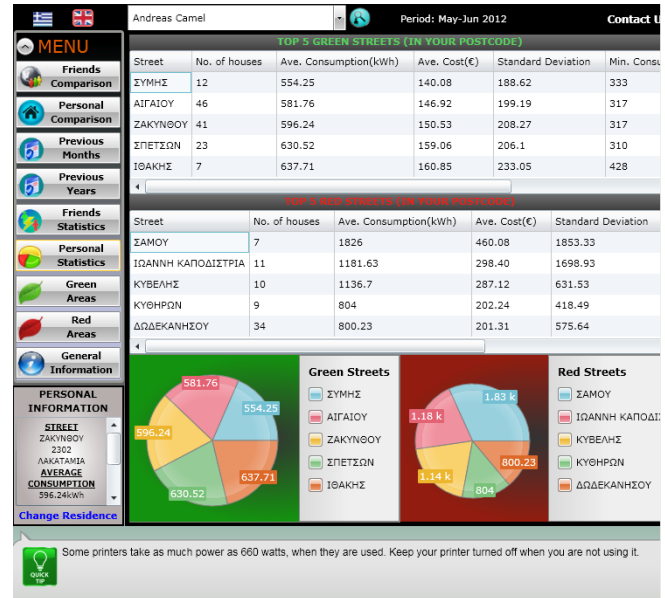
Andreas Camel

Period: May-Jun 2012

Contact U

MENU

Friends Comparison

Personal Comparison

Previous Months

Previous Years

Friends Statistics

Personal Statistics

Green Areas

Red Areas

General Information

PERSONAL INFORMATION

STREET
ΖΑΚΥΝΘΟΥ
2302
ΛΑΚΑΤΑΜΙΑ
AVERAGE CONSUMPTION
596.24kWh

Change Residence

TOP 5 GREEN STREETS (IN YOUR POSTCODE)

| Street | No. of houses | Ave. Consumption(kWh) | Ave. Cost(€) | Standard Deviation | Min. Consu |
|---|---|---|---|---|---|
| ΣΥΜΗΣ | 12 | 554.25 | 140.08 | 188.62 | 333 |
| ΑΙΓΑΙΟΥ | 46 | 581.76 | 146.92 | 199.19 | 317 |
| ΖΑΚΥΝΘΟΥ | 41 | 596.24 | 150.53 | 208.27 | 317 |
| ΣΠΕΤΣΩΝ | 23 | 630.52 | 159.06 | 206.1 | 310 |
| ΙΘΑΚΗΣ | 7 | 637.71 | 160.85 | 233.05 | 428 |

TOP 5 RED STREETS (IN YOUR POSTCODE)

| Street | No. of houses | Ave. Consumption(kWh) | Ave. Cost(€) | Standard Deviation |
|---|---|---|---|---|
| ΣΑΜΟΥ | 7 | 1826 | 460.08 | 1853.33 |
| ΙΩΑΝΝΗ ΚΑΠΟΔΙΣΤΡΙΑ | 11 | 1181.63 | 298.40 | 1698.93 |
| ΚΥΒΕΛΗΣ | 10 | 1136.7 | 287.12 | 631.53 |
| ΚΥΘΗΡΩΝ | 9 | 804 | 202.24 | 418.49 |
| ΔΩΔΕΚΑΝΗΣΟΥ | 34 | 800.23 | 201.31 | 575.64 |

581.76
554.25
596.24
630.52
637.71

Green Streets
ΣΥΜΗΣ
ΑΙΓΑΙΟΥ
ΖΑΚΥΝΘΟΥ
ΣΠΕΤΣΩΝ
ΙΘΑΚΗΣ

1.18 k
1.83 k
1.14 k
804
800.23

Red Streets
ΣΑΜΟΥ
ΙΩΑΝΝΗ ΚΑΠΟΔΙΣ
ΚΥΒΕΛΗΣ
ΚΥΘΗΡΩΝ
ΔΩΔΕΚΑΝΗΣΟΥ

QUICK TIP

Some printers take as much power as 660 watts, when they are used. Keep your printer turned off when you are not using it.